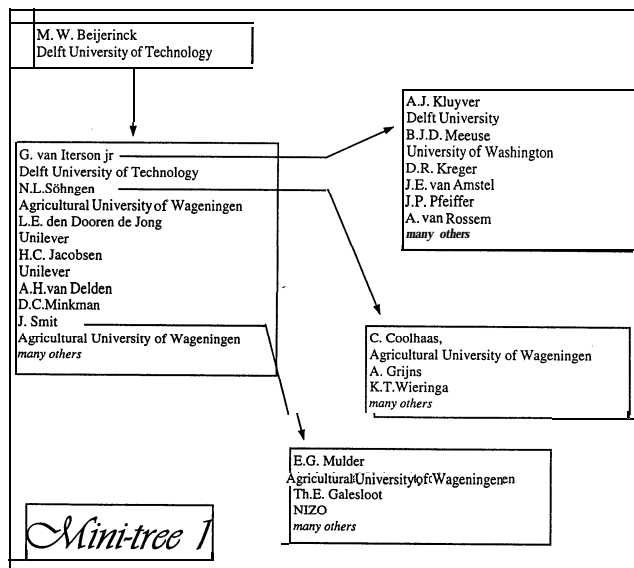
M. W. Beijerinck
Delft University of Technology

G. van Iterson jr
Delft University of Technology
N.L.Söhngen
Agricultural University of Wageningen
L.E. den Dooren de Jong
Unilever
H.C. Jacobsen
Unilever
A.H.van Delden
D.C.Minkman
J. Smit
Agricultural University of Wageningen
many others

A.J. Kluyver
Delft University
B.J.D. Meeuse
University of Washington
D.R. Kreger
J.E. van Amstel
J.P. Pfeiffer
A. van Rossem
many others

C. Coolhaas,
Agricultural University of Wageningen
A. Grijns
K.T.Wieringa
many others

E.G. Mulder
Agricultural University of Wageningen
Th.E. Galesloot
NIZO
many others

Mini-tree 1